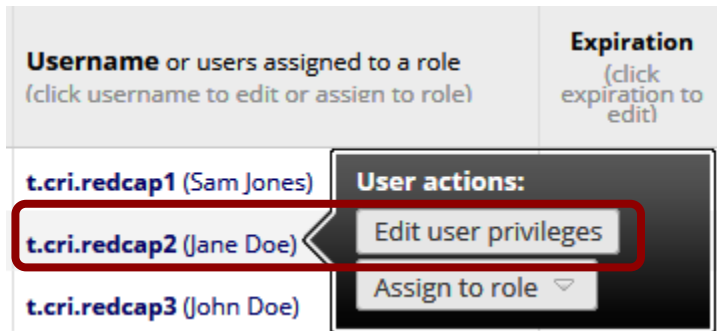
**Username** or users assigned to a role
(click username to edit or assign to role)

**Expiration**
(click expiration to edit)

**t.cri.redcap1** (Sam Jones)

**t.cri.redcap2** (Jane Doe)

**t.cri.redcap3** (John Doe)

**User actions:**

Edit user privileges

Assign to role